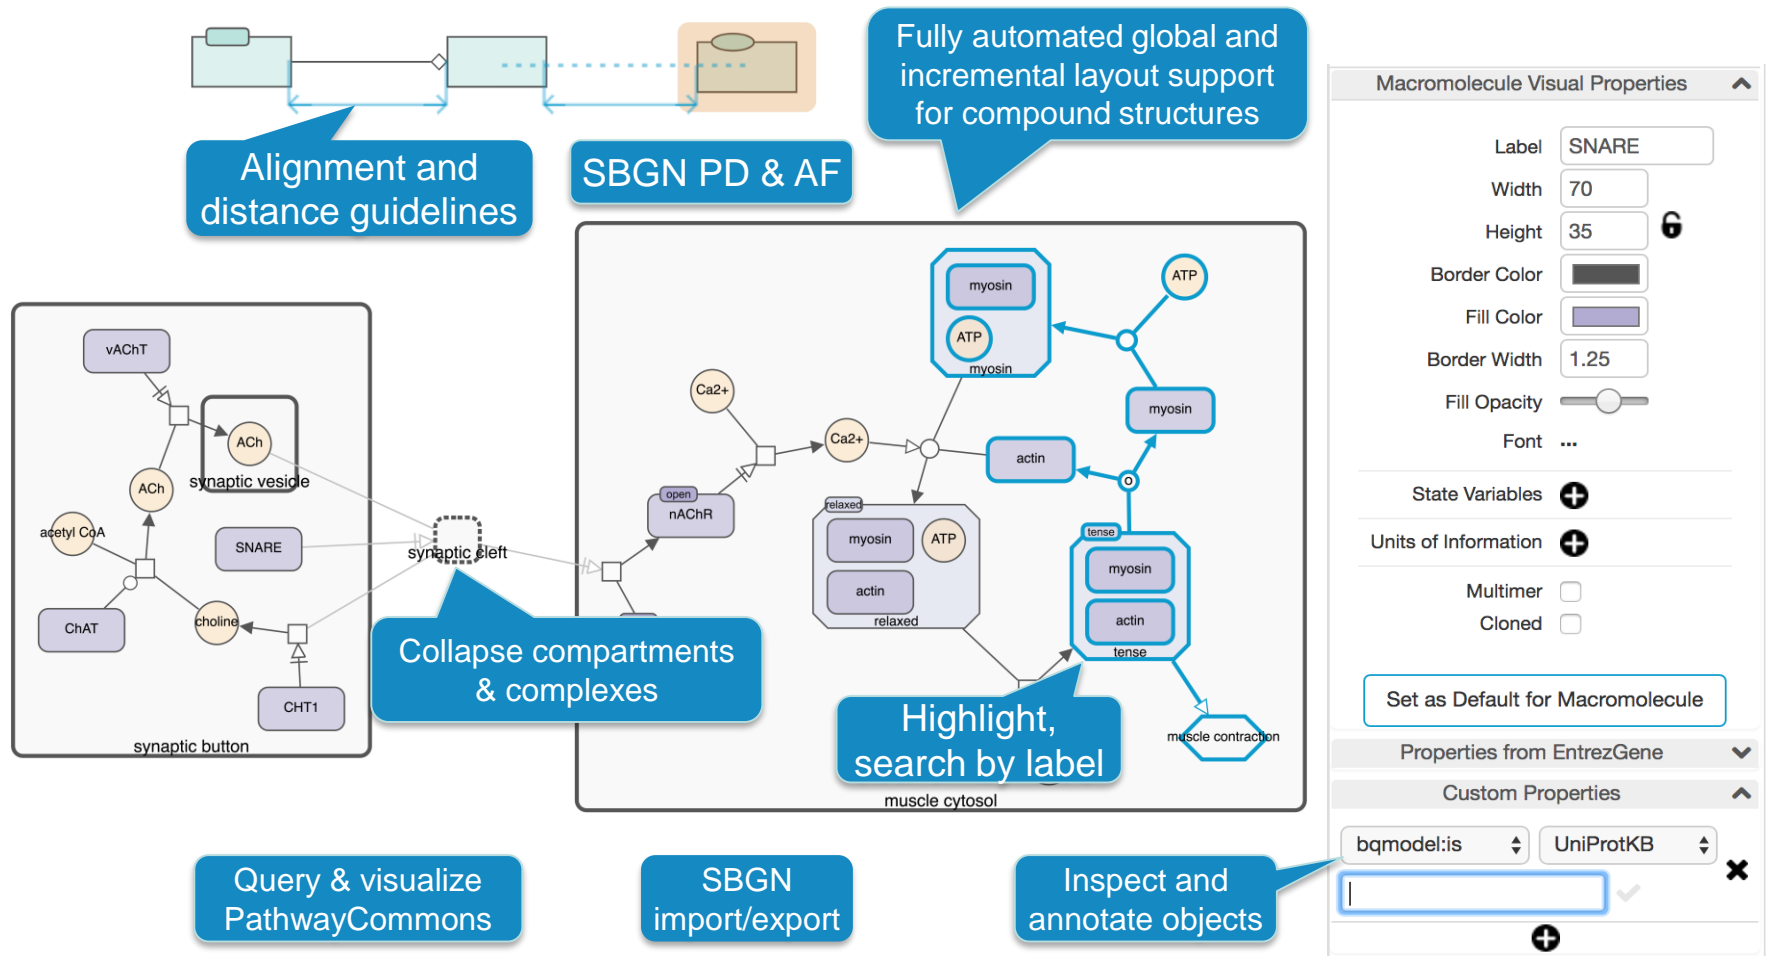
Alignment and distance guidelines

SBGN PD & AF

Fully automated global and incremental layout support for compound structures

vAChT
ACh
synaptic vesicle
ACh
acetyl CoA
SNARE
ChAT
choline
CHT1
synaptic button
synaptic cleft

Ca2+
Ca2+
open
nAChR
myosin
ATP
myosin
ATP
myosin
actin
relaxed
myosin
ATP
actin
relaxed
tense
myosin
actin
tense
muscle contraction
muscle cytosol

Collapse compartments & complexes

Highlight, search by label

Query & visualize PathwayCommons

SBGN import/export

Inspect and annotate objects

Macromolecule Visual Properties
Label SNARE
Width 70
Height 35
Border Color
Fill Color
Border Width 1.25
Fill Opacity
Font ...
State Variables
Units of Information
Multimer
Cloned
Set as Default for Macromolecule
Properties from EntrezGene
Custom Properties
bqmodel:is
UniProtKB